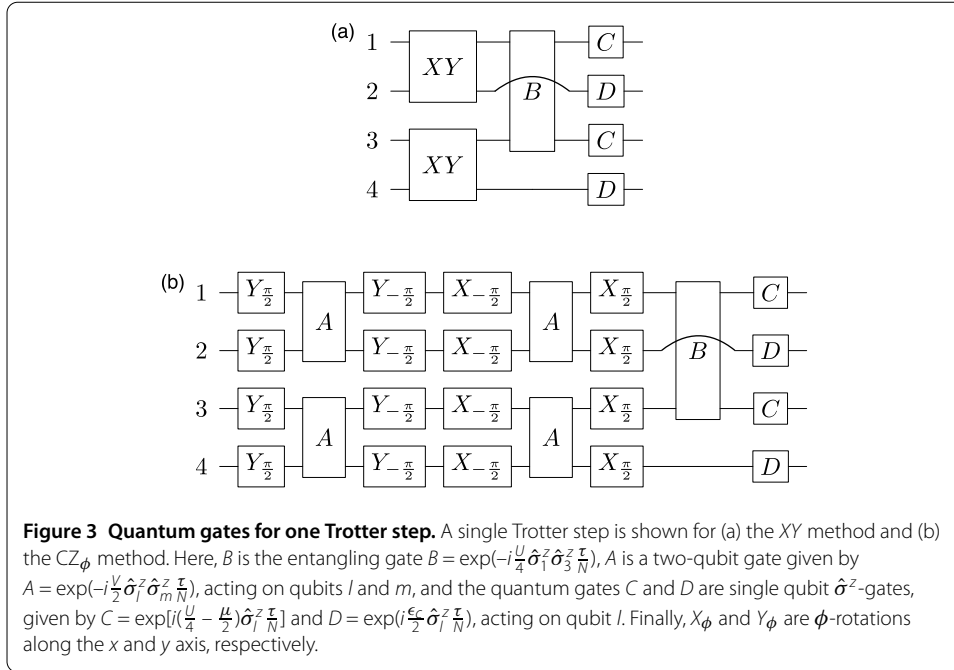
(a)
1
2
3
4
$XY$
$XY$
$B$
$C$
$D$
$C$
$D$

(b)
1
2
3
4
$Y_{\frac{\pi}{2}}$
$Y_{\frac{\pi}{2}}$
$Y_{\frac{\pi}{2}}$
$Y_{\frac{\pi}{2}}$
$A$
$A$
$Y_{-\frac{\pi}{2}}$
$Y_{-\frac{\pi}{2}}$
$Y_{-\frac{\pi}{2}}$
$Y_{-\frac{\pi}{2}}$
$X_{-\frac{\pi}{2}}$
$X_{-\frac{\pi}{2}}$
$X_{-\frac{\pi}{2}}$
$X_{-\frac{\pi}{2}}$
$A$
$A$
$X_{\frac{\pi}{2}}$
$X_{\frac{\pi}{2}}$
$X_{\frac{\pi}{2}}$
$X_{\frac{\pi}{2}}$
$B$
$C$
$D$
$C$
$D$

**Figure 3 Quantum gates for one Trotter step.** A single Trotter step is shown for (a) the $XY$ method and (b) the $CZ_{\phi}$ method. Here, $B$ is the entangling gate $B = \exp(-i\frac{U}{4}\hat{\sigma}_1^z\hat{\sigma}_3^z\frac{\tau}{N})$, $A$ is a two-qubit gate given by $A = \exp(-i\frac{V}{2}\hat{\sigma}_l^z\hat{\sigma}_m^z\frac{\tau}{N})$, acting on qubits $l$ and $m$, and the quantum gates $C$ and $D$ are single qubit $\hat{\sigma}^z$-gates, given by $C = \exp[i(\frac{U}{4} - \frac{\mu}{2})\hat{\sigma}_l^z\frac{\tau}{N}]$ and $D = \exp(i\frac{\epsilon_c}{2}\hat{\sigma}_l^z\frac{\tau}{N})$, acting on qubit $l$. Finally, $X_{\phi}$ and $Y_{\phi}$ are $\phi$-rotations along the $x$ and $y$ axis, respectively.